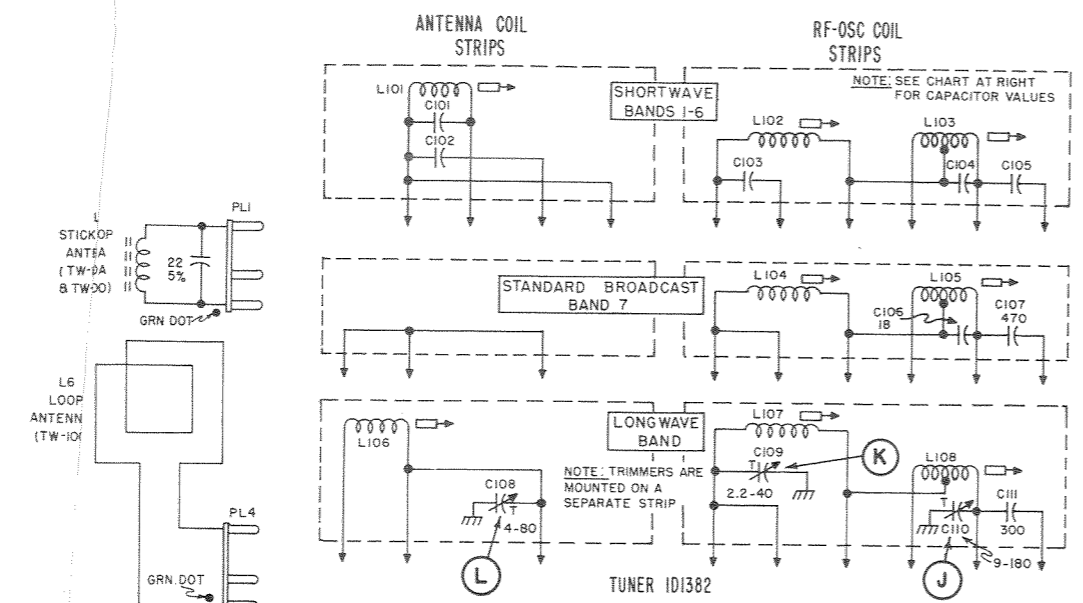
ANTENNA COIL STRIPS

RF-OSC COIL STRIPS

NOTE: SEE CHART AT RIGHT FOR CAPACITOR VALUES

L101
C101
C102

SHORTWAVE BANDS 1-6

L102
L103
C103
C104
C105

L STICKOP ANTEA (TW-9A & TW-00)

22 5%

PL1

GRN DOT

STANDARD BROADCAST BAND 7

L104
L105
C106 18
C107 470

L6 LOOP ANTENN (TW-10(

L106

LONGWAVE BAND

L107
C109
T
2.2-40

K

L108
C108
T
4-80

NOTE: TRIMMERS ARE MOUNTED ON A SEPARATE STRIP

T
C110
C111
300
9-180

PL4

GRN. DOT

L

TUNER ID1382

J